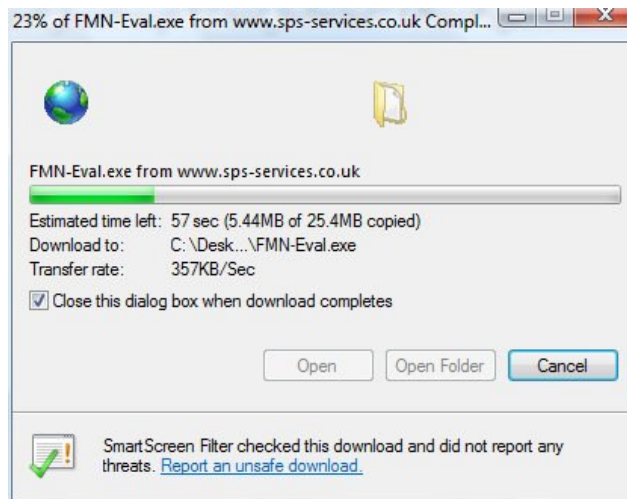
23% of FMN-Eval.exe from www.sps-services.co.uk Compl...

FMN-Eval.exe from www.sps-services.co.uk

Estimated time left: 57 sec (5.44MB of 25.4MB copied)
Download to: C:\Desk...\FMN-Eval.exe
Transfer rate: 357KB/Sec

Close this dialog box when download completes

Open
Open Folder
Cancel

SmartScreen Filter checked this download and did not report any threats. Report an unsafe download.